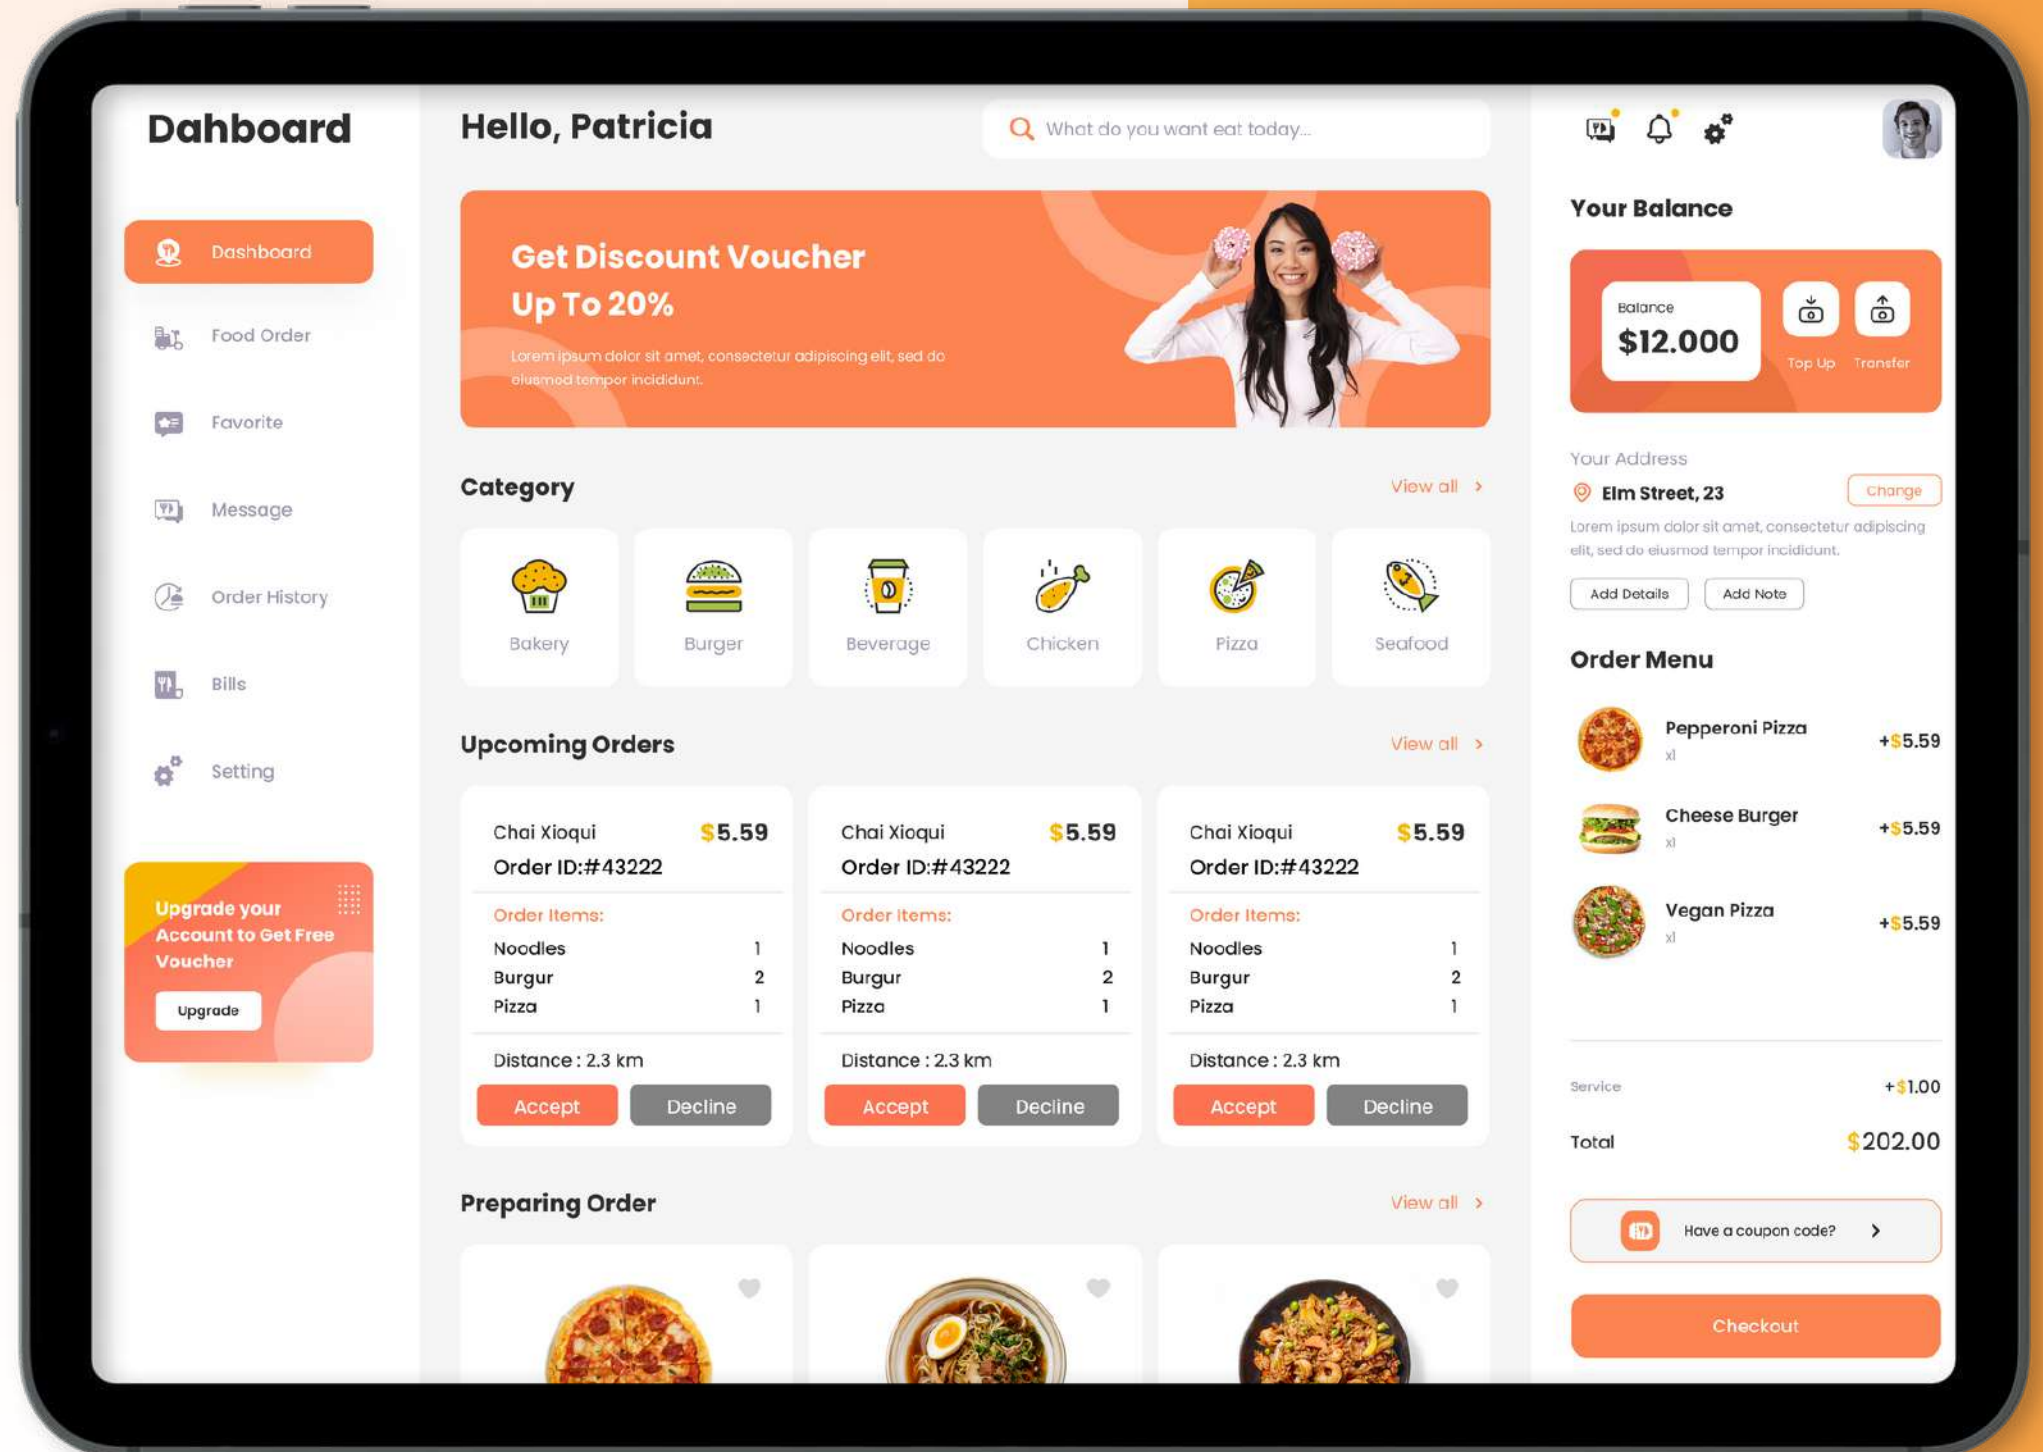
Dahboard

Dashboard
Food Order
Favorite
Message
Order History
Bills
Setting

Upgrade your Account to Get Free Voucher
Upgrade

Hello, Patricia

What do you want eat today...

Get Discount Voucher Up To 20%
Lorem ipsum dolor sit amet, consectetur adipiscing elit, sed do eiusmod tempor incididunt.

Category
View all >

Bakery
Burger
Beverage
Chicken
Pizza
Seafood

Upcoming Orders
View all >

Chai Xioqui $5.59
Order ID:#43222
Order Items:
Noodles 1
Burgur 2
Pizza 1
Distance : 2.3 km
Accept Decline

Chai Xioqui $5.59
Order ID:#43222
Order Items:
Noodles 1
Burgur 2
Pizza 1
Distance : 2.3 km
Accept Decline

Chai Xioqui $5.59
Order ID:#43222
Order Items:
Noodles 1
Burgur 2
Pizza 1
Distance : 2.3 km
Accept Decline

Preparing Order
View all >

Your Balance
Balance
$12.000
Top Up Transfer

Your Address
Elm Street, 23
Change
Lorem ipsum dolor sit amet, consectetur adipiscing elit, sed do eiusmod tempor incididunt.
Add Details Add Note

Order Menu
Pepperoni Pizza x1 +$5.59
Cheese Burger x1 +$5.59
Vegan Pizza x1 +$5.59

Service +$1.00
Total $202.00

Have a coupon code? >

Checkout